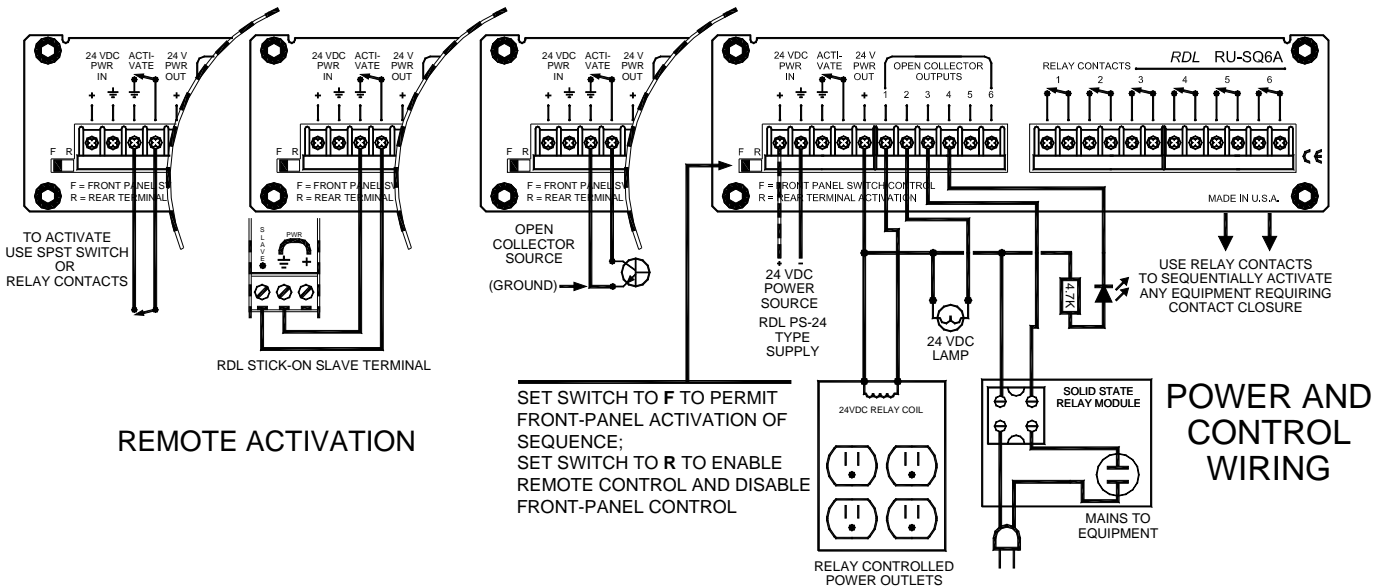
24 VDC PWR IN
ACTI-VATE
24 V PWR OUT
+
+
F R
F = FRONT PANEL SW
R = REAR TERMINAL

TO ACTIVATE USE SPST SWITCH OR RELAY CONTACTS

24 VDC PWR IN
ACTI-VATE
24 V PWR OUT
+
+
F R
F = FRONT PANEL SW
R = REAR TERMINAL

SLAVE
PWR
+

RDL STICK-ON SLAVE TERMINAL

24 VDC PWR IN
ACTI-VATE
24 V PWR OUT
+
+
F R
F = FRONT PANEL SW
R = REAR TERMINAL

OPEN COLLECTOR SOURCE
(GROUND)

24 VDC PWR IN
ACTI-VATE
24 V PWR OUT
+
+
OPEN COLLECTOR OUTPUTS
1 2 3 4 5 6
F R
F = FRONT PANEL SWITCH CONTROL
R = REAR TERMINAL ACTIVATION

RELAY CONTACTS
1 2 3 4 5 6
RDL RU-SQ6A
CE
MADE IN U.S.A.

24 VDC POWER SOURCE
RDL PS-24 TYPE SUPPLY

24 VDC LAMP
4.7K

USE RELAY CONTACTS TO SEQUENTIALLY ACTIVATE ANY EQUIPMENT REQUIRING CONTACT CLOSURE

SET SWITCH TO **F** TO PERMIT FRONT-PANEL ACTIVATION OF SEQUENCE;
SET SWITCH TO **R** TO ENABLE REMOTE CONTROL AND DISABLE FRONT-PANEL CONTROL

REMOTE ACTIVATION

24VDC RELAY COIL

RELAY CONTROLLED POWER OUTLETS

SOLID STATE RELAY MODULE

MAINS TO EQUIPMENT

POWER AND CONTROL WIRING